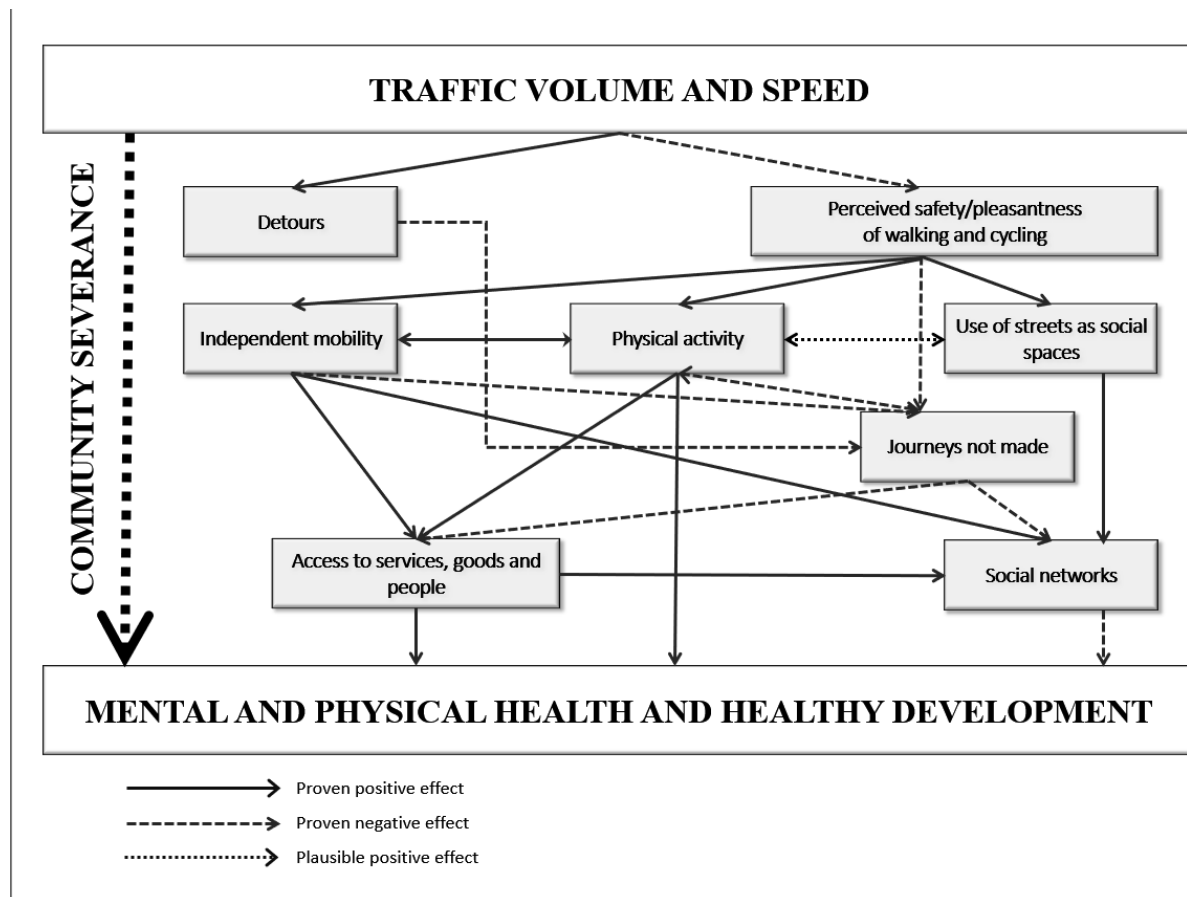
TRAFFIC VOLUME AND SPEED

COMMUNITY SEVERANCE

Detours

Perceived safety/pleasantness of walking and cycling

Independent mobility

Physical activity

Use of streets as social spaces

Journeys not made

Access to services, goods and people

Social networks

MENTAL AND PHYSICAL HEALTH AND HEALTHY DEVELOPMENT

Proven positive effect

Proven negative effect

Plausible positive effect